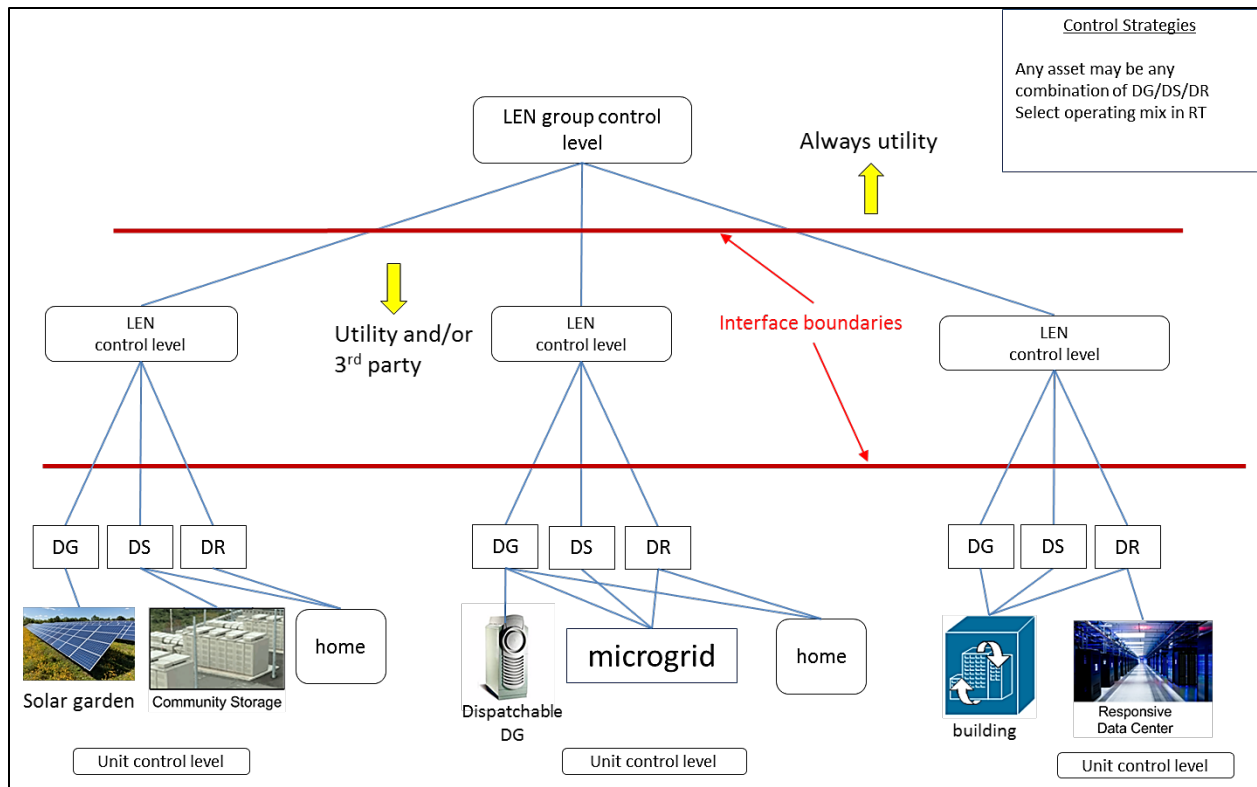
Control Strategies

Any asset may be any combination of DG/DS/DR
Select operating mix in RT

LEN group control level

Always utility

Utility and/or 3rd party

Interface boundaries

LEN control level

LEN control level

LEN control level

DG DS DR

DG DS DR

DG DS DR

home

Solar garden

Community Storage

Dispatchable DG

microgrid

home

building

Responsive Data Center

Unit control level

Unit control level

Unit control level